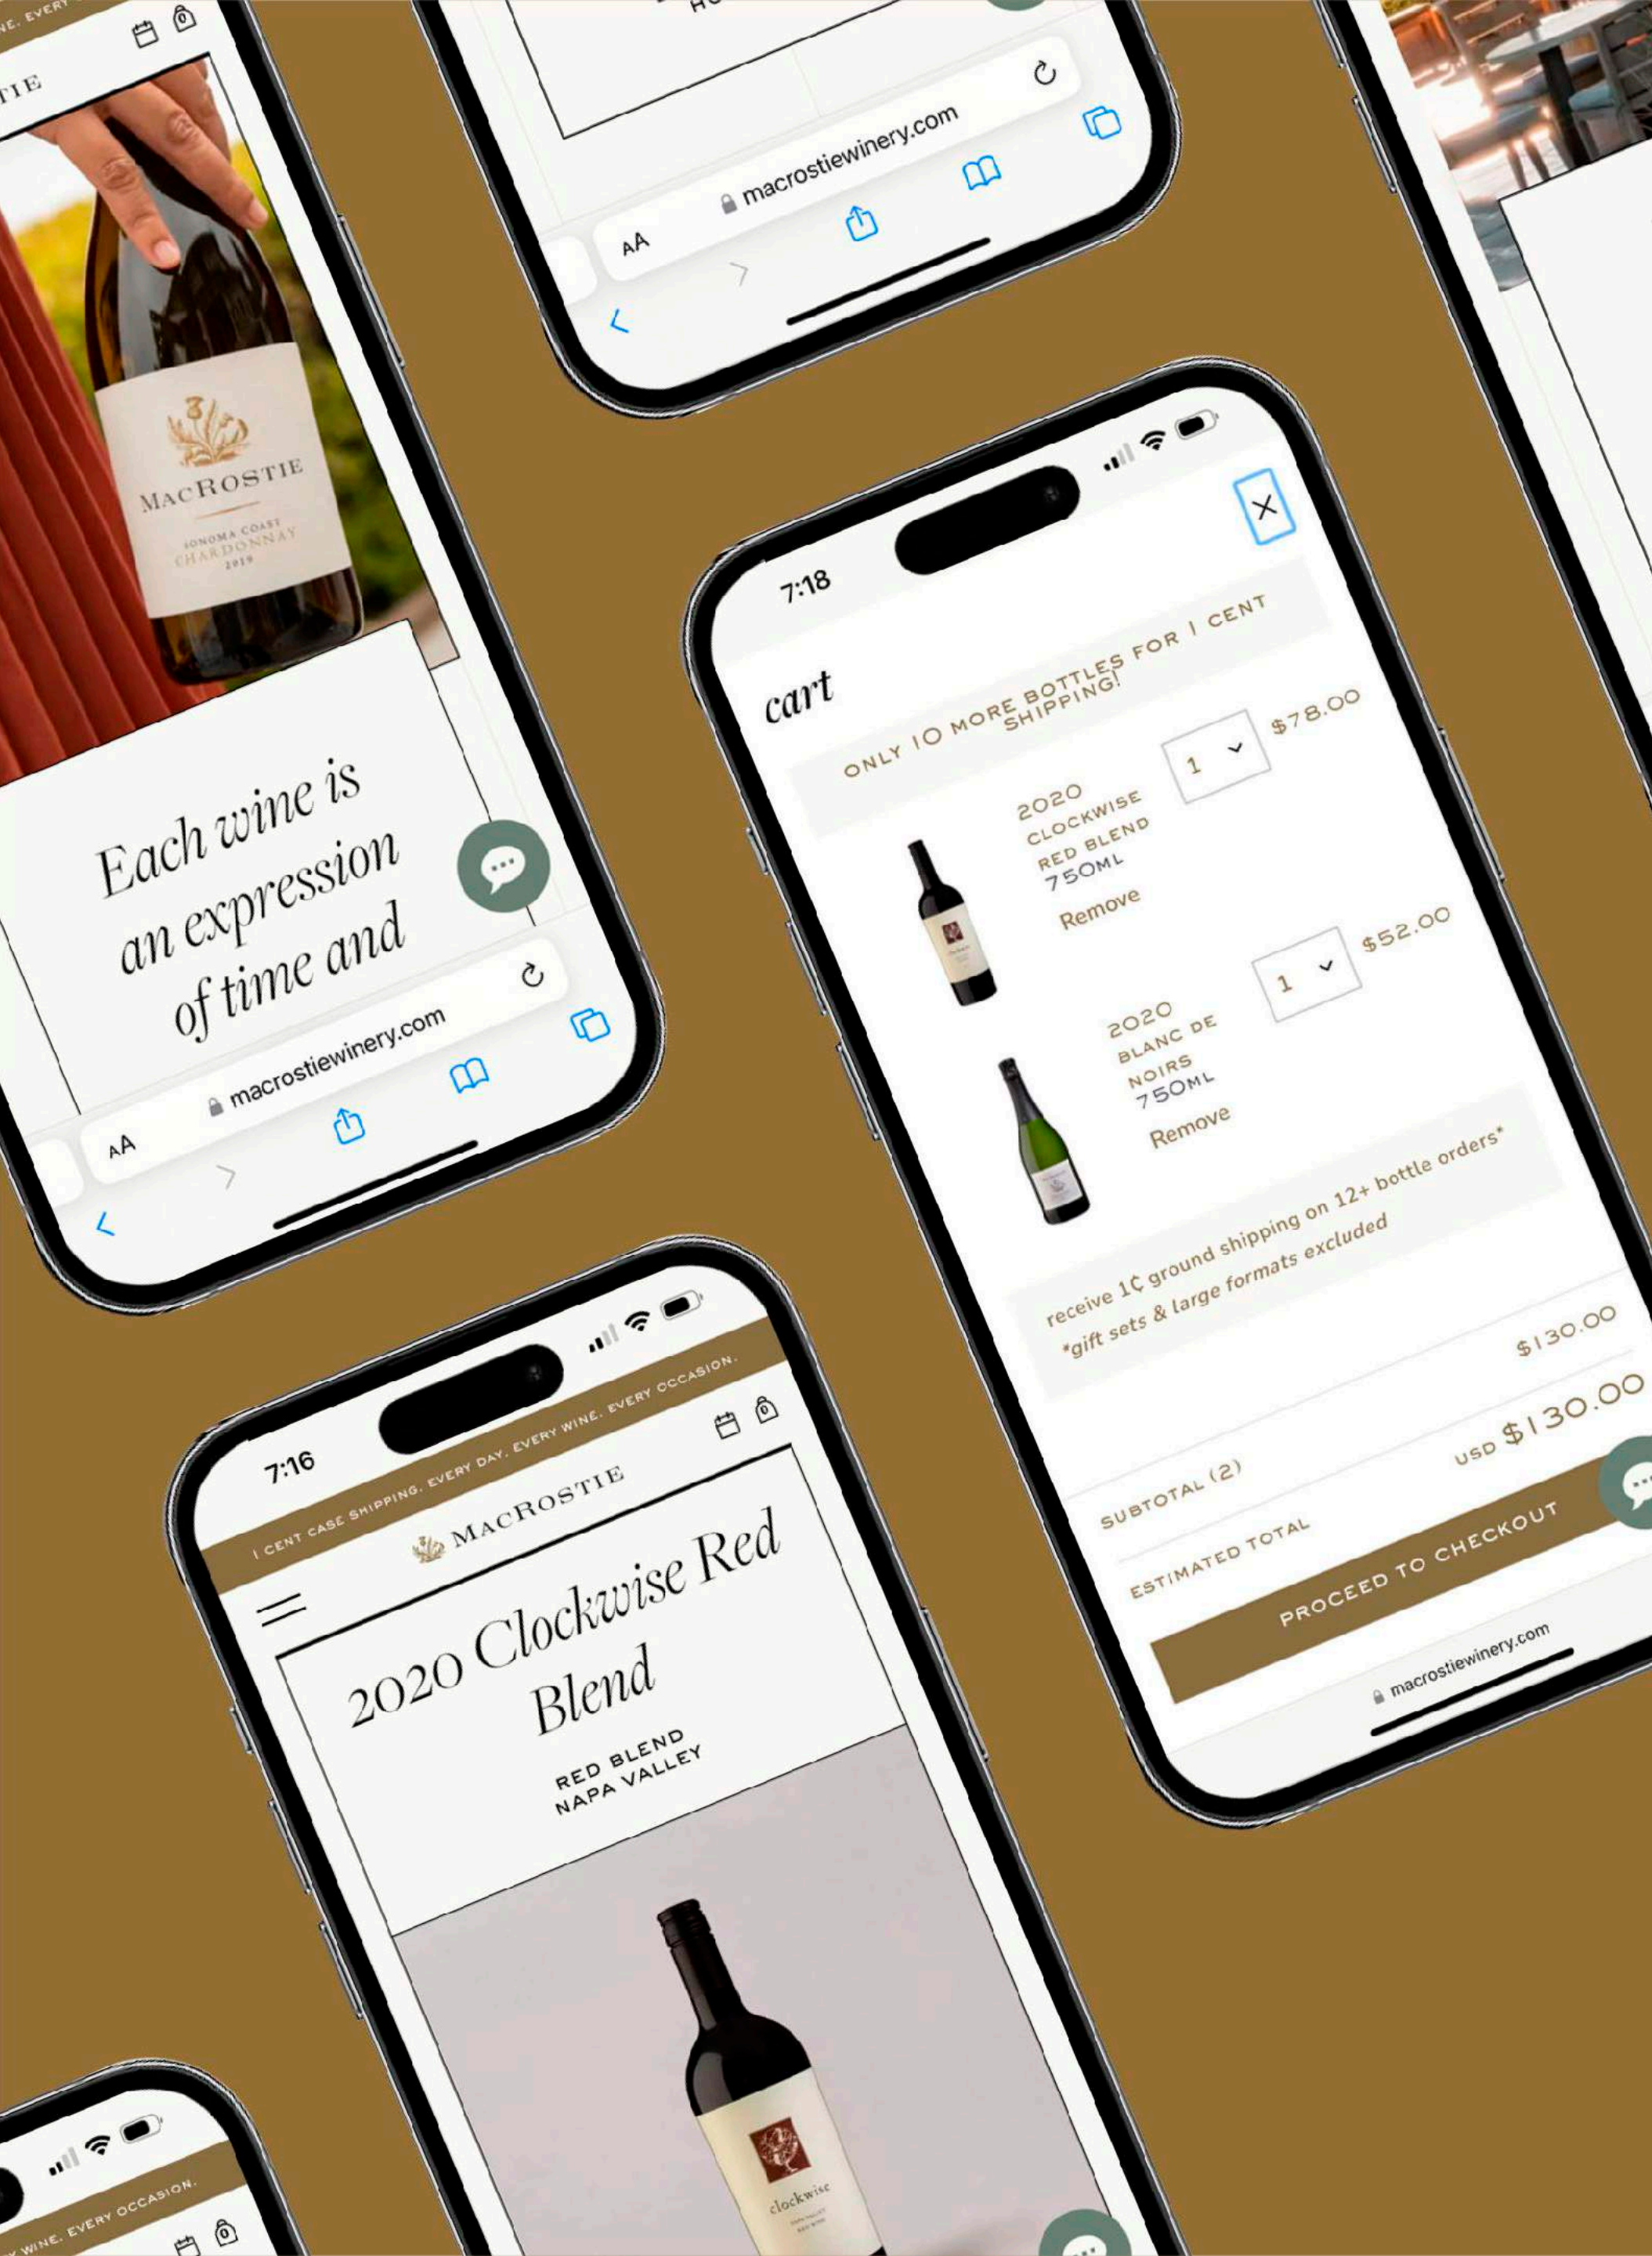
NE. EVERY

TIE

MACROSTIE
SONOMA COAST
CHARDONNAY
2019

Each wine is an expression of time and

AA macrostiewinery.com

AA macrostiewinery.com

7:18

cart

ONLY 10 MORE BOTTLES FOR 1 CENT SHIPPING!

2020 CLOCKWISE RED BLEND 750ML
Remove
1
$78.00

2020 BLANC DE NOIRS 750ML
Remove
1
$52.00

receive 1¢ ground shipping on 12+ bottle orders*
*gift sets & large formats excluded

SUBTOTAL (2) $130.00

ESTIMATED TOTAL USD $130.00

PROCEED TO CHECKOUT

macrostiewinery.com

7:16

1 CENT CASE SHIPPING. EVERY DAY. EVERY WINE. EVERY OCCASION.

MACROSTIE

2020 Clockwise Red Blend

RED BLEND
NAPA VALLEY

clockwise

WINE. EVERY OCCASION.